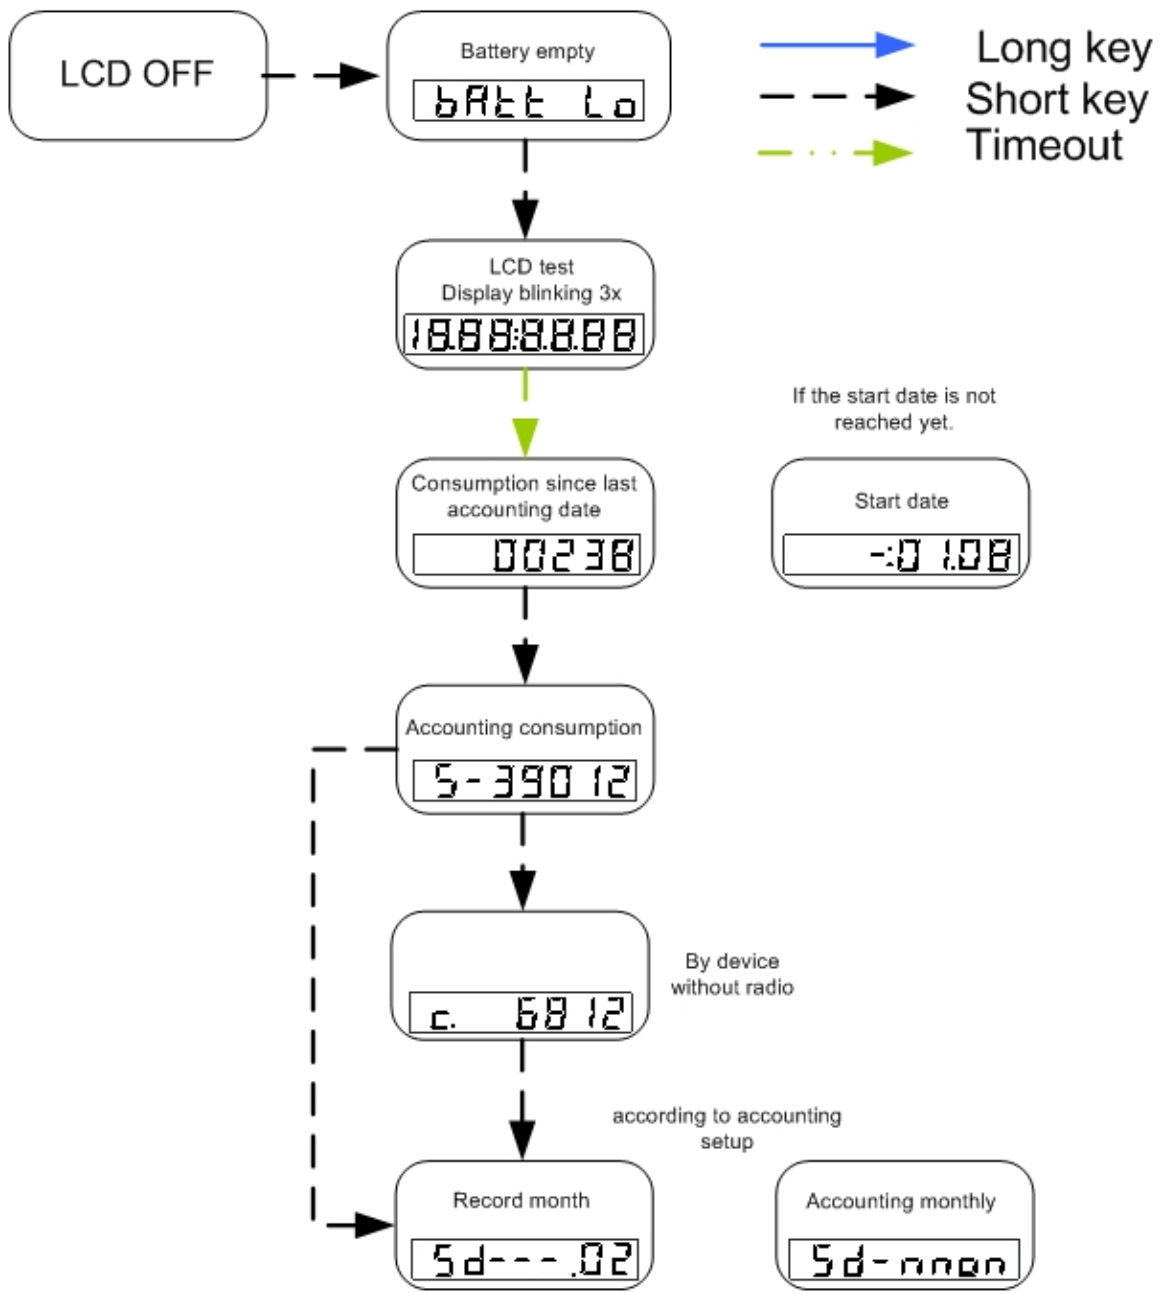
LCD OFF

Battery empty

bAtt Lo

Long key

Short key

Timeout

LCD test
Display blinking 3x

18.8.8:8.8.8.8

If the start date is not reached yet.

Consumption since last accounting date

00238

Start date

-:01.08

Accounting consumption

5-39012

c. 6812

By device without radio

according to accounting setup

Record month

5d---.02

Accounting monthly

5d-nnon